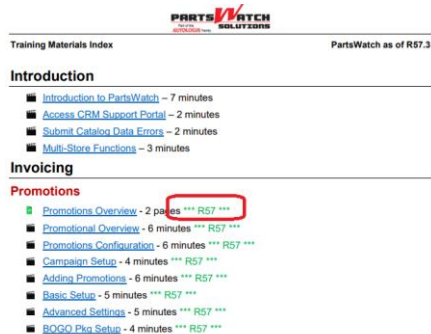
PARTSWATCH SOLUTIONS
Part of the AUTOLOGUE Family

Training Materials Index

PartsWatch as of R57.3

Introduction

Introduction to PartsWatch – 7 minutes
Access CRM Support Portal – 2 minutes
Submit Catalog Data Errors – 2 minutes
Multi-Store Functions – 3 minutes

Invoicing

Promotions

Promotions Overview - 2 pages *** R57 ***
Promotional Overview - 6 minutes *** R57 ***
Promotions Configuration - 6 minutes *** R57 ***
Campaign Setup - 4 minutes *** R57 ***
Adding Promotions - 6 minutes *** R57 ***
Basic Setup - 5 minutes *** R57 ***
Advanced Settings - 5 minutes *** R57 ***
BOGO Pkg Setup - 4 minutes *** R57 ***